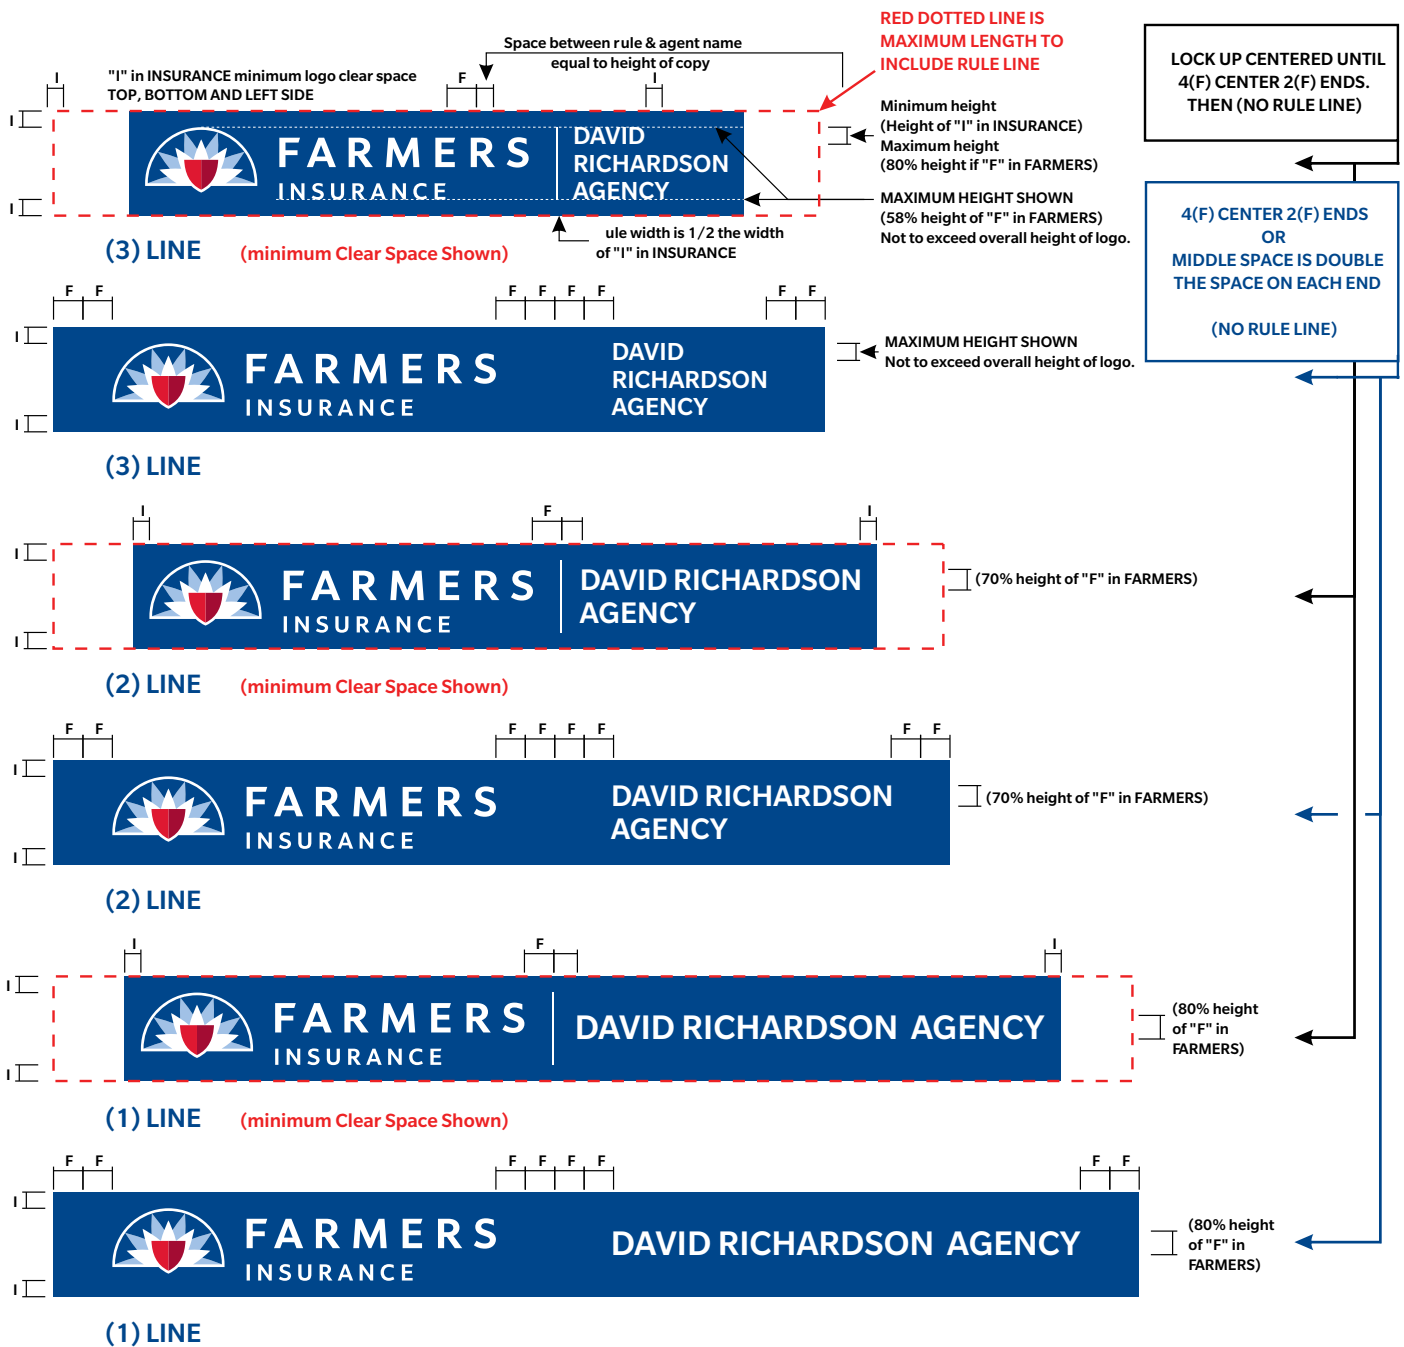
RED DOTTED LINE IS MAXIMUM LENGTH TO INCLUDE RULE LINE

LOCK UP CENTERED UNTIL 4(F) CENTER 2(F) ENDS. THEN (NO RULE LINE)

"I" in INSURANCE minimum logo clear space TOP, BOTTOM AND LEFT SIDE

Space between rule & agent name equal to height of copy

I

F

I

I

I

FARMERS INSURANCE

DAVID RICHARDSON AGENCY

Minimum height (Height of "I" in INSURANCE)
Maximum height (80% height if "F" in FARMERS)

MAXIMUM HEIGHT SHOWN (58% height of "F" in FARMERS) Not to exceed overall height of logo.

ule width is 1/2 the width of "I" in INSURANCE

(3) LINE (minimum Clear Space Shown)

4(F) CENTER 2(F) ENDS OR MIDDLE SPACE IS DOUBLE THE SPACE ON EACH END

(NO RULE LINE)

F F F F F F F F

I

FARMERS INSURANCE

DAVID RICHARDSON AGENCY

I

MAXIMUM HEIGHT SHOWN Not to exceed overall height of logo.

(3) LINE

I F I

I

FARMERS INSURANCE

DAVID RICHARDSON AGENCY

I

(70% height of "F" in FARMERS)

(2) LINE (minimum Clear Space Shown)

F F F F F F F F

I

FARMERS INSURANCE

DAVID RICHARDSON AGENCY

I

(70% height of "F" in FARMERS)

(2) LINE

I F I

I

FARMERS INSURANCE

DAVID RICHARDSON AGENCY

I

(80% height of "F" in FARMERS)

(1) LINE (minimum Clear Space Shown)

F F F F F F F F

I

FARMERS INSURANCE

DAVID RICHARDSON AGENCY

I

(80% height of "F" in FARMERS)

(1) LINE